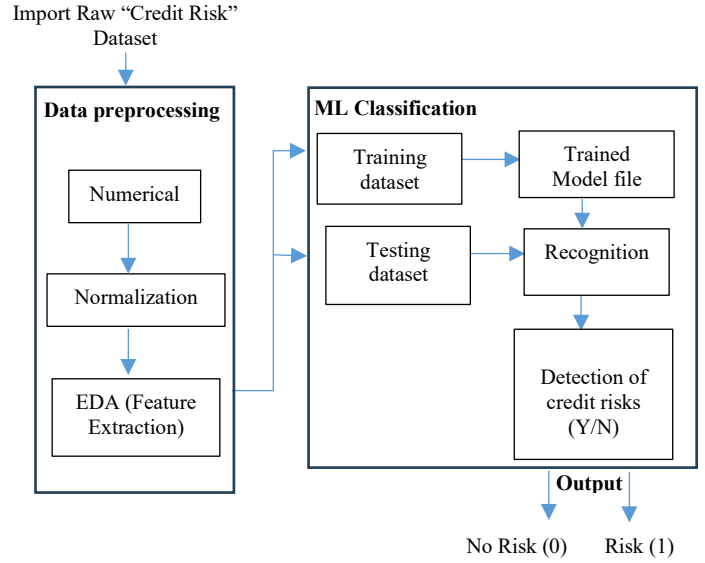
Import Raw "Credit Risk" Dataset

Data preprocessing

Numerical

Normalization

EDA (Feature Extraction)

ML Classification

Training dataset

Trained Model file

Testing dataset

Recognition

Detection of credit risks (Y/N)

Output

No Risk (0)

Risk (1)